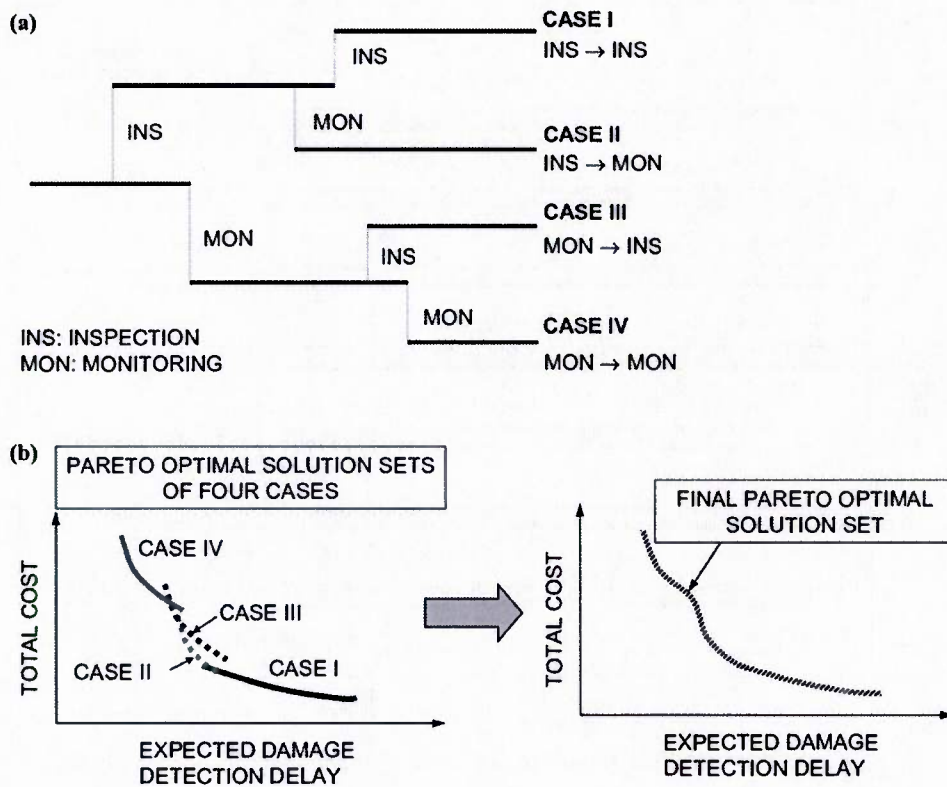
(a)

CASE I
INS → INS

INS

INS

MON

CASE II
INS → MON

CASE III
MON → INS

MON

INS

MON

CASE IV
MON → MON

INS: INSPECTION
MON: MONITORING

(b)

PARETO OPTIMAL SOLUTION SETS OF FOUR CASES

CASE IV

CASE III

CASE II

CASE I

TOTAL COST

EXPECTED DAMAGE DETECTION DELAY

FINAL PARETO OPTIMAL SOLUTION SET

TOTAL COST

EXPECTED DAMAGE DETECTION DELAY